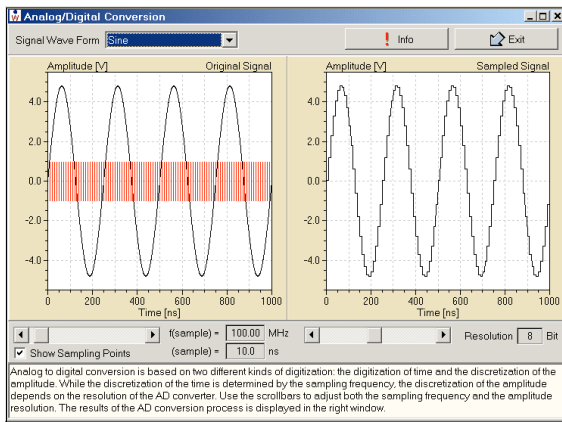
Analog/Digital Conversion

Signal Wave Form Sine

! Info

Exit

Amplitude [V] Original Signal

4.0
2.0
0.0
-2.0
-4.0

0 200 400 600 800 1000
Time [ns]

Amplitude [V] Sampled Signal

4.0
2.0
0.0
-2.0
-4.0

0 200 400 600 800 1000
Time [ns]

f(sample) = 100.00 MHz
(sample) = 10.0 ns

Show Sampling Points

Resolution 8 Bit

Analog to digital conversion is based on two different kinds of digitization: the digitization of time and the discretization of the amplitude. While the discretization of the time is determined by the sampling frequency, the discretization of the amplitude depends on the resolution of the AD converter. Use the scrollbars to adjust both the sampling frequency and the amplitude resolution. The results of the AD conversion process is displayed in the right window.